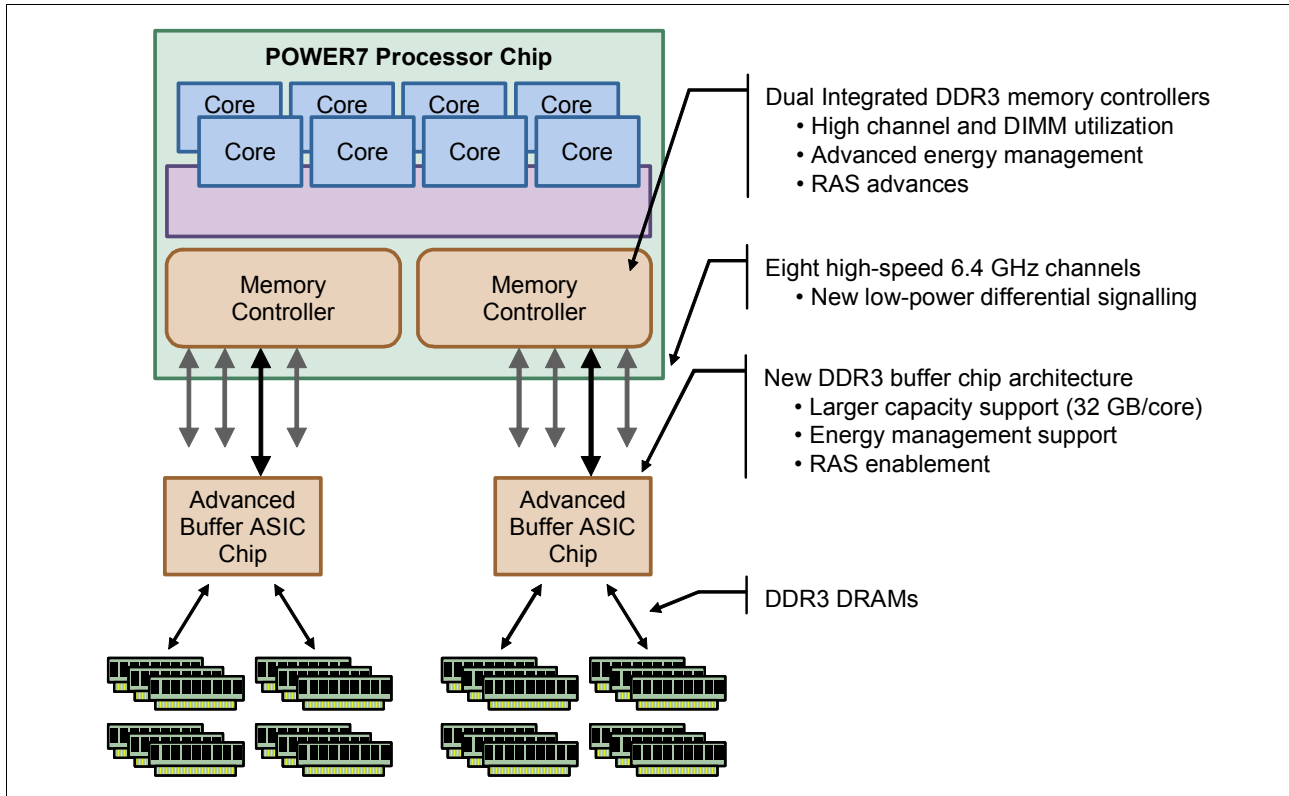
POWER7 Processor Chip

Core Core Core Core
Core Core Core Core

Memory Controller

Memory Controller

Advanced Buffer ASIC Chip

Advanced Buffer ASIC Chip

Dual Integrated DDR3 memory controllers
• High channel and DIMM utilization
• Advanced energy management
• RAS advances

Eight high-speed 6.4 GHz channels
• New low-power differential signalling

New DDR3 buffer chip architecture
• Larger capacity support (32 GB/core)
• Energy management support
• RAS enablement

DDR3 DRAMs